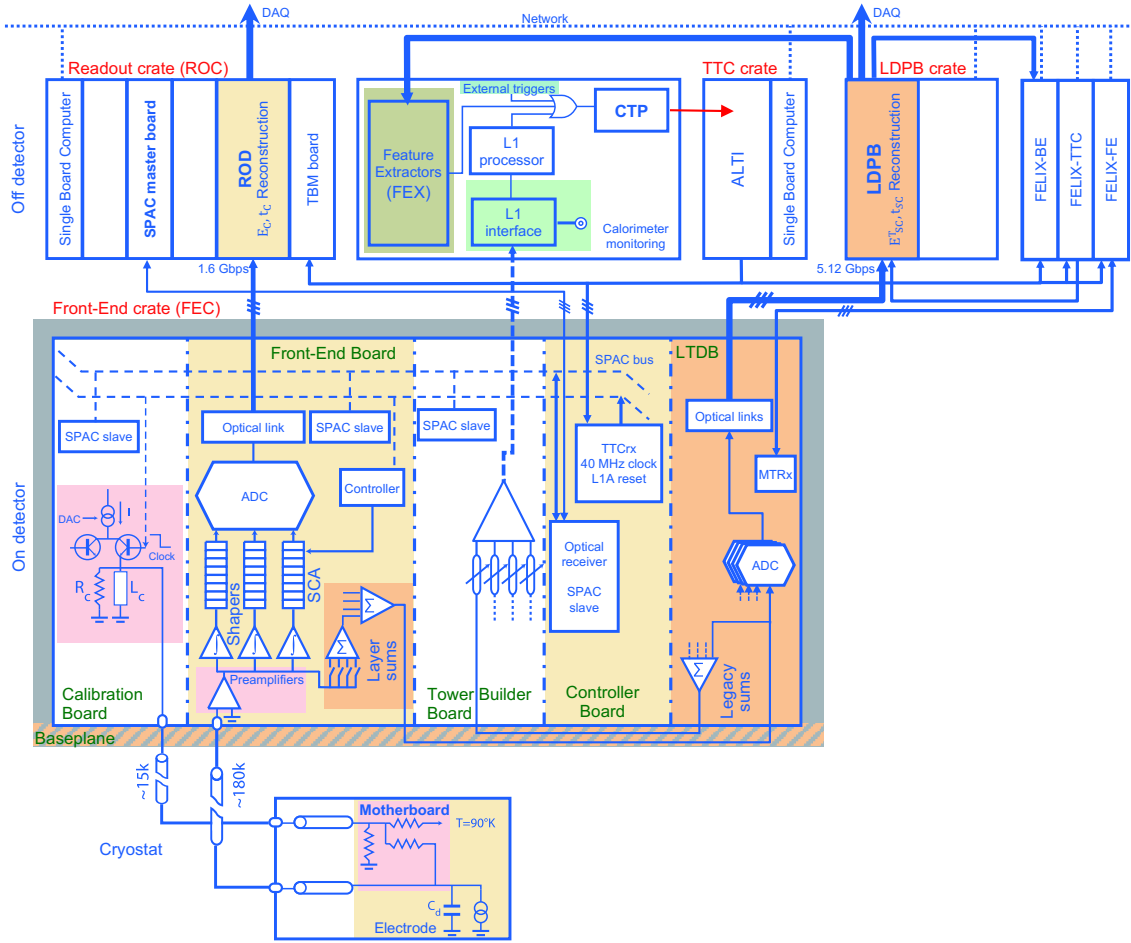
DAQ
Network
DAQ

Off detector

Readout crate (ROC)
Single Board Computer
SPAC master board
ROD
$E_C, t_C$ Reconstruction
TBM board
1.6 Gbps

External triggers
CTP
Feature Extractors (FEX)
L1 processor
L1 interface
Calorimeter monitoring

TTC crate
ALTI
Single Board Computer

LDPB crate
LDPB
$E^T_{SC}, t_{SC}$ Reconstruction
5.12 Gbps

FELIX-BE
FELIX-TTC
FELIX-FE

Front-End crate (FEC)

On detector

SPAC slave
DAC
Clock
$R_c$
$L_c$
Calibration Board

Front-End Board
Optical link
SPAC slave
ADC
Controller
Shapers
SCA
Layer sums
Preamplifiers

SPAC slave
Tower Builder Board

SPAC bus
TTCrx
40 MHz clock
L1A reset
Optical receiver
SPAC slave
Controller Board

LTDB
Optical links
MTRx
ADC
Legacy sums

Baseplane

~15k
~180k
Cryostat

Motherboard
T=90°K
$C_d$
Electrode